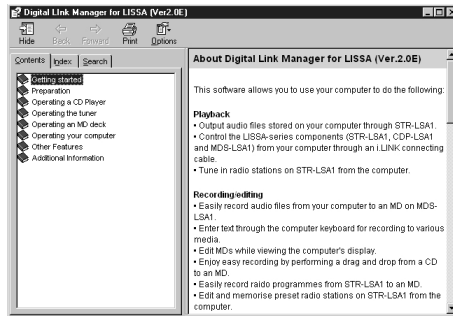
Digital Link Manager for LISSA (Ver2.0E)

Hide Back Forward Print Options

Contents Index Search

Getting started
Preparation
Operating a CD Player
Operating the tuner
Operating an MD deck
Operating your computer
Other Features
Additional Information

About Digital Link Manager for LISSA (Ver.2.0E)

This software allows you to use your computer to do the following:

Playback
• Output audio files stored on your computer through STR-LSA1.
• Control the LISSA-series components (STR-LSA1, CDP-LSA1 and MDS-LSA1) from your computer through an i.LINK connecting cable.
• Tune in radio stations on STR-LSA1 from the computer.

Recording/editing
• Easily record audio files from your computer to an MD on MDS-LSA1.
• Enter text through the computer keyboard for recording to various media.
• Edit MDs while viewing the computer's display.
• Enjoy easy recording by performing a drag and drop from a CD to an MD.
• Easily record raido programmes from STR-LSA1 to an MD.
• Edit and memorise preset radio stations on STR-LSA1 from the computer.